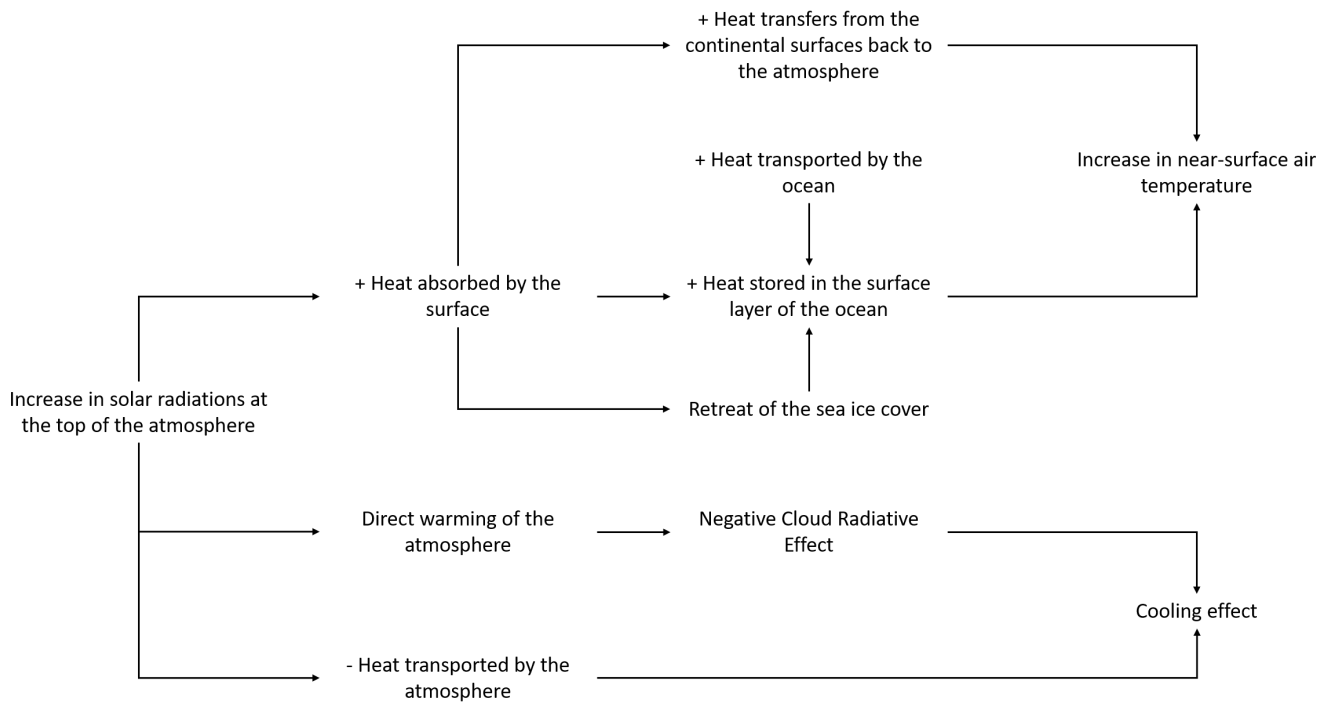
Increase in solar radiations at the top of the atmosphere

+ Heat absorbed by the surface

+ Heat transfers from the continental surfaces back to the atmosphere

+ Heat transported by the ocean

+ Heat stored in the surface layer of the ocean

Retreat of the sea ice cover

Increase in near-surface air temperature

Direct warming of the atmosphere

Negative Cloud Radiative Effect

Cooling effect

- Heat transported by the atmosphere